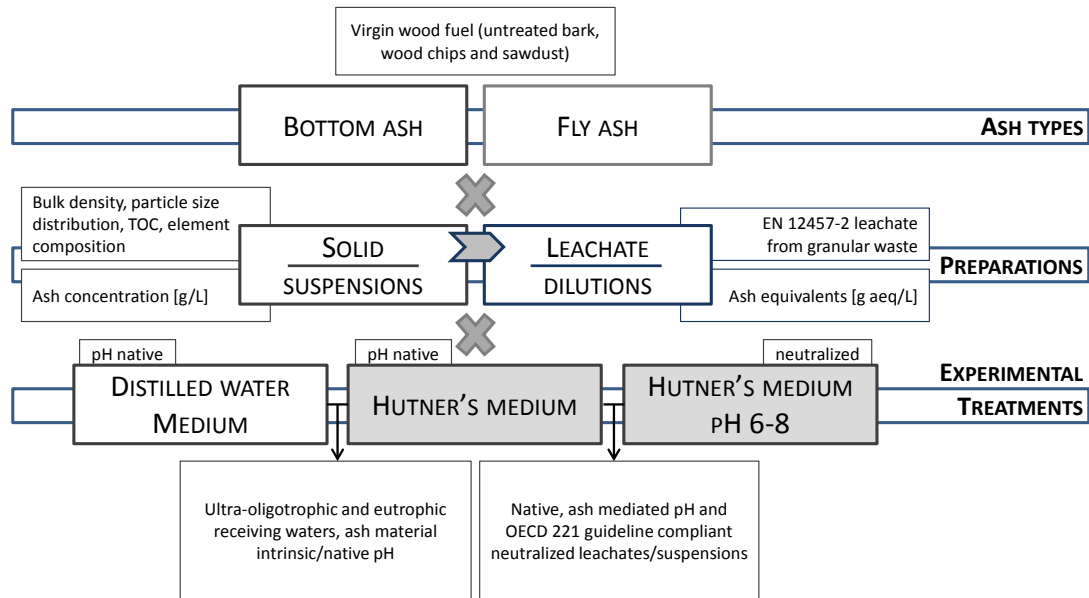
Virgin wood fuel (untreated bark, wood chips and sawdust)

BOTTOM ASH

FLY ASH

ASH TYPES

Bulk density, particle size distribution, TOC, element composition

Ash concentration [g/L]

SOLID SUSPENSIONS

LEACHATE DILUTIONS

EN 12457-2 leachate from granular waste

Ash equivalents [g aeq/L]

PREPARATIONS

pH native

pH native

neutralized

DISTILLED WATER MEDIUM

HUTNER'S MEDIUM

HUTNER'S MEDIUM pH 6-8

EXPERIMENTAL TREATMENTS

Ultra-oligotrophic and eutrophic receiving waters, ash material intrinsic/native pH

Native, ash mediated pH and OECD 221 guideline compliant neutralized leachates/suspensions